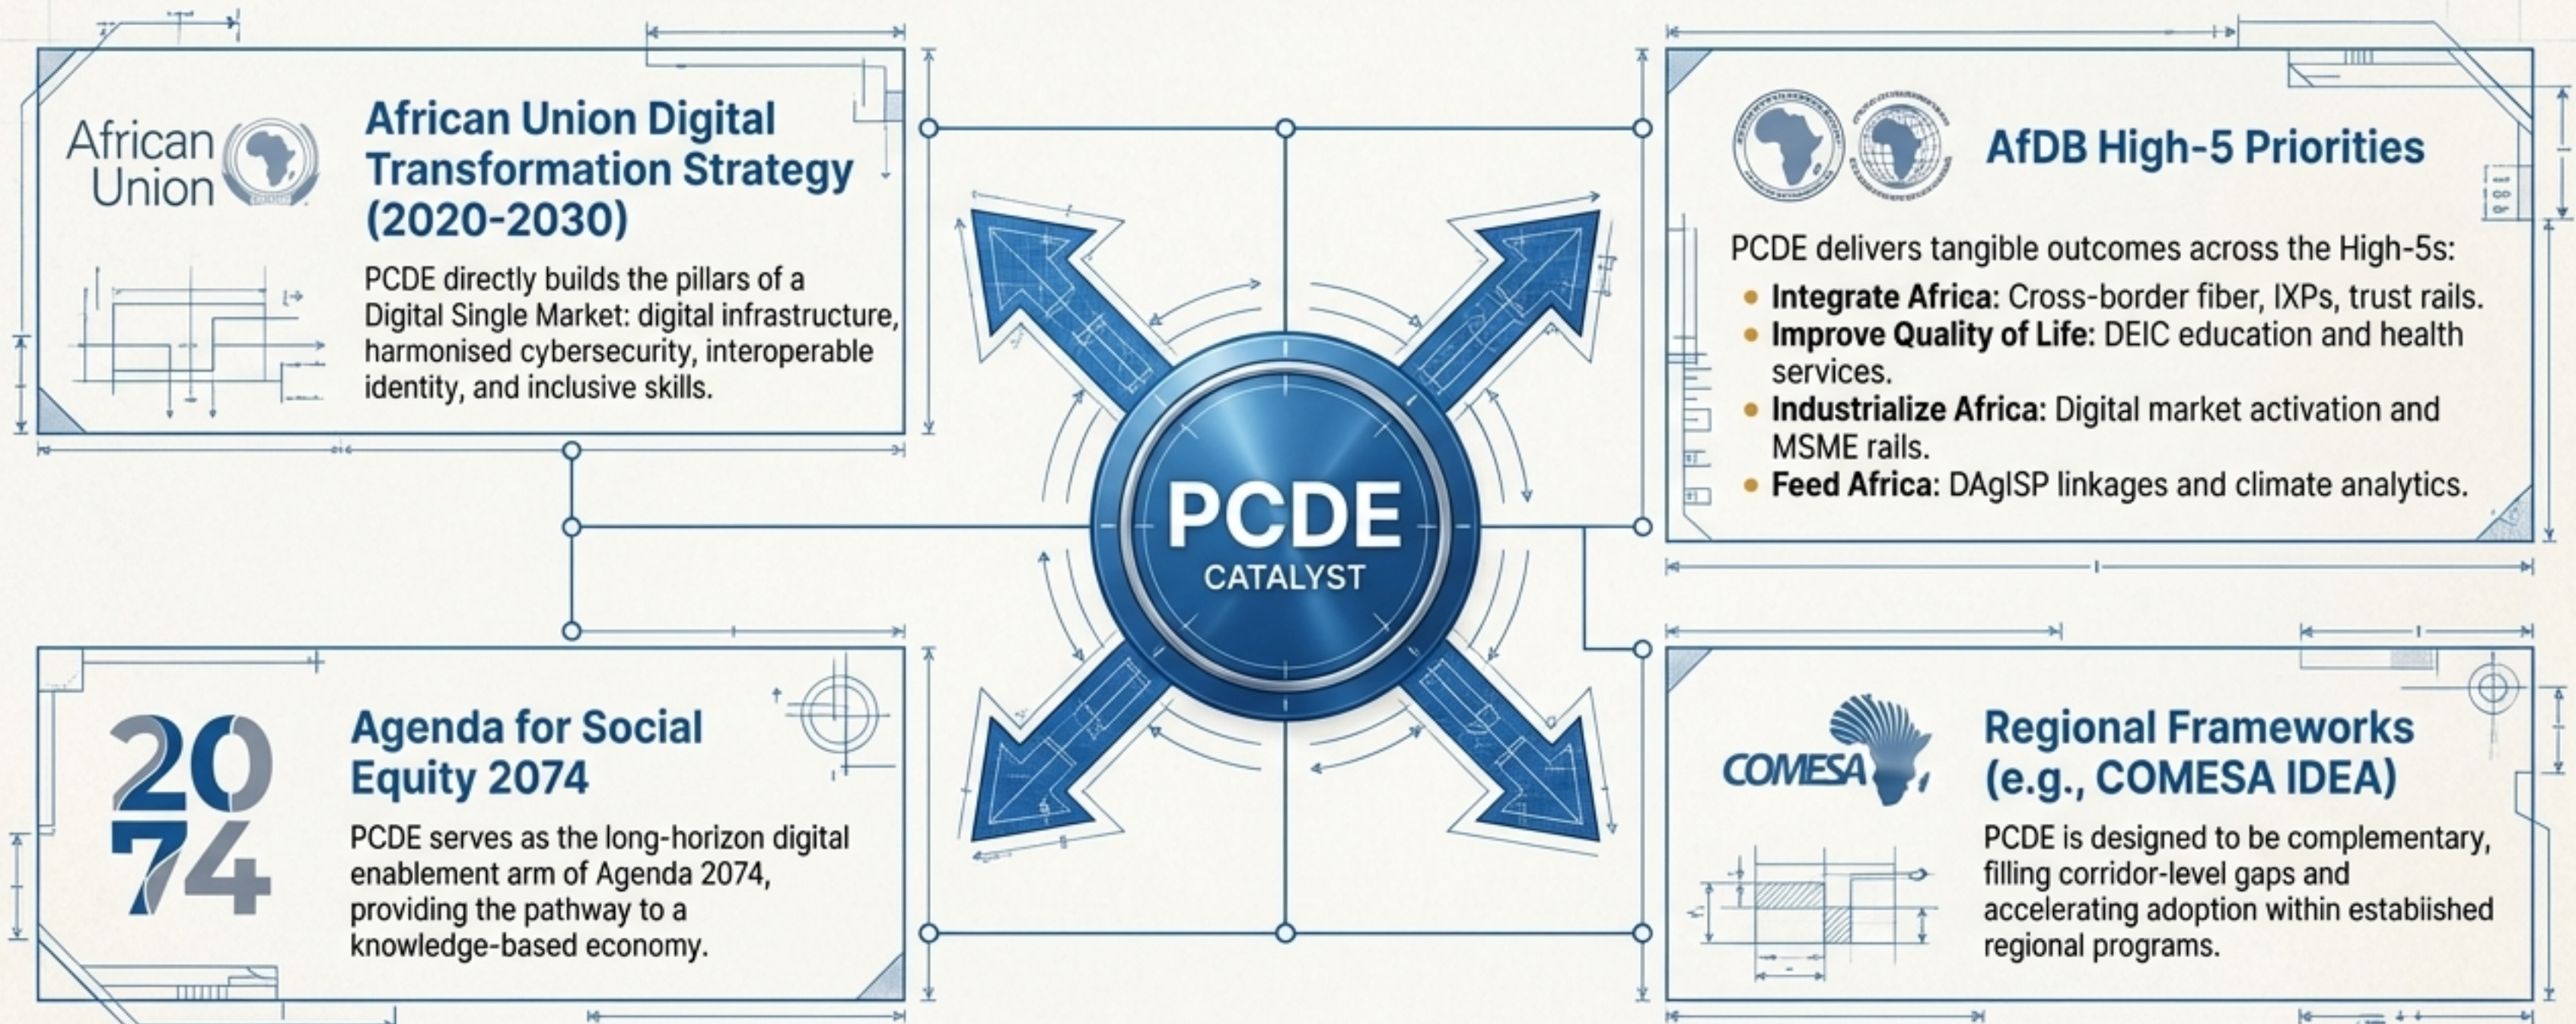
African Union

African Union Digital Transformation Strategy (2020-2030)

PCDE directly builds the pillars of a Digital Single Market: digital infrastructure, harmonised cybersecurity, interoperable identity, and inclusive skills.

AfDB High-5 Priorities

PCDE delivers tangible outcomes across the High-5s:

- **Integrate Africa:** Cross-border fiber, IXPs, trust rails.
- **Improve Quality of Life:** DEIC education and health services.
- **Industrialize Africa:** Digital market activation and MSME rails.
- **Feed Africa:** DAgISP linkages and climate analytics.

PCDE
CATALYST

2074

Agenda for Social Equity 2074

PCDE serves as the long-horizon digital enablement arm of Agenda 2074, providing the pathway to a knowledge-based economy.

COMESA

Regional Frameworks (e.g., COMESA IDEA)

PCDE is designed to be complementary, filling corridor-level gaps and accelerating adoption within estabiished regional programs.